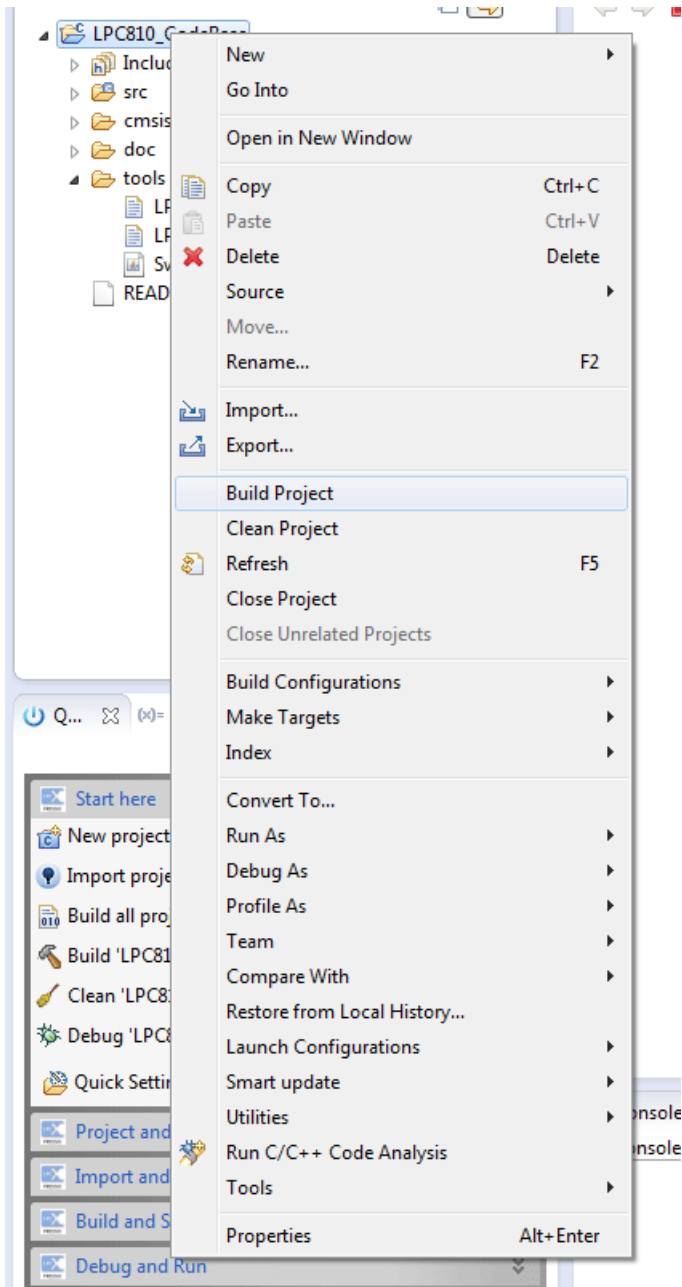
LPC810_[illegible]
Incluc
src
cmsis
doc
tools
LP
LP
Sv
READ

New
Go Into
Open in New Window
Copy Ctrl+C
Paste Ctrl+V
Delete Delete
Source
Move...
Rename... F2
Import...
Export...
Build Project
Clean Project
Refresh F5
Close Project
Close Unrelated Projects
Build Configurations
Make Targets
Index
Convert To...
Run As
Debug As
Profile As
Team
Compare With
Restore from Local History...
Launch Configurations
Smart update
Utilities
Run C/C++ Code Analysis
Tools
Properties Alt+Enter

Q...
(x)=
Start here
New project
Import proje
Build all pro
Build 'LPC81
Clean 'LPC8
Debug 'LPC8
Quick Settir
Project and
Import and
Build and S
Debug and Run
onsole
nsole